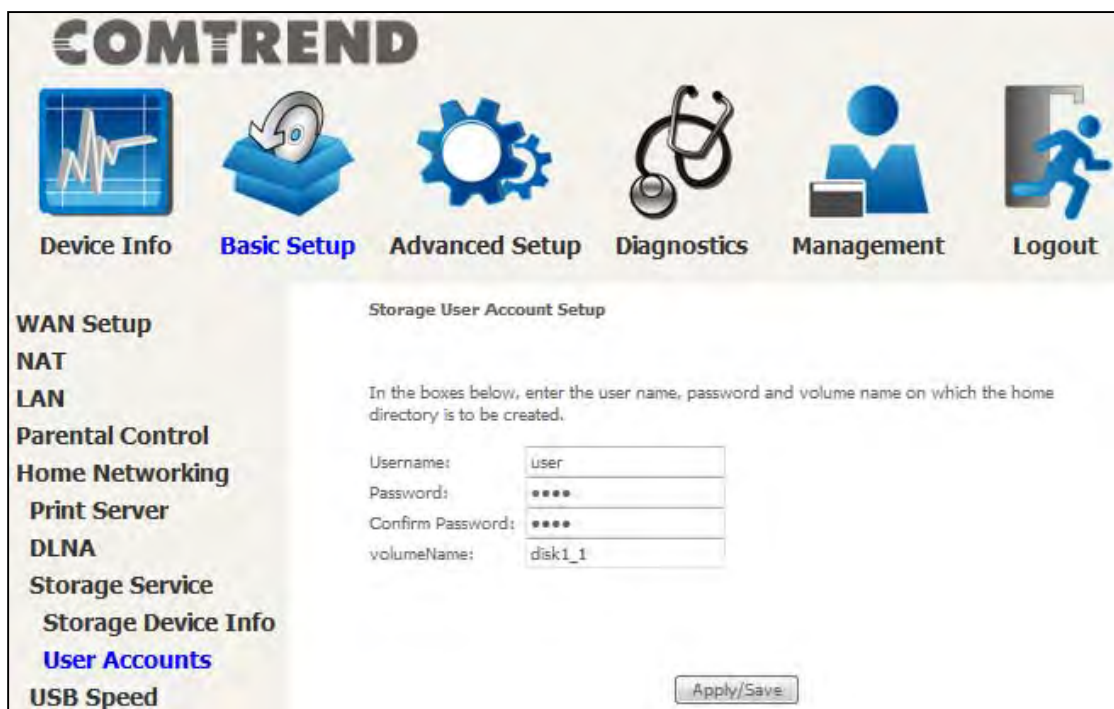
COMTREND

Device Info Basic Setup Advanced Setup Diagnostics Management Logout

WAN Setup
NAT
LAN
Parental Control
Home Networking
Print Server
DLNA
Storage Service
Storage Device Info
User Accounts
USB Speed

Storage User Account Setup

In the boxes below, enter the user name, password and volume name on which the home directory is to be created.

| | |
|---|---|
| Username: | user |
| Password: | •••• |
| Confirm Password: | •••• |
| volumeName: | disk1_1 |

Apply/Save